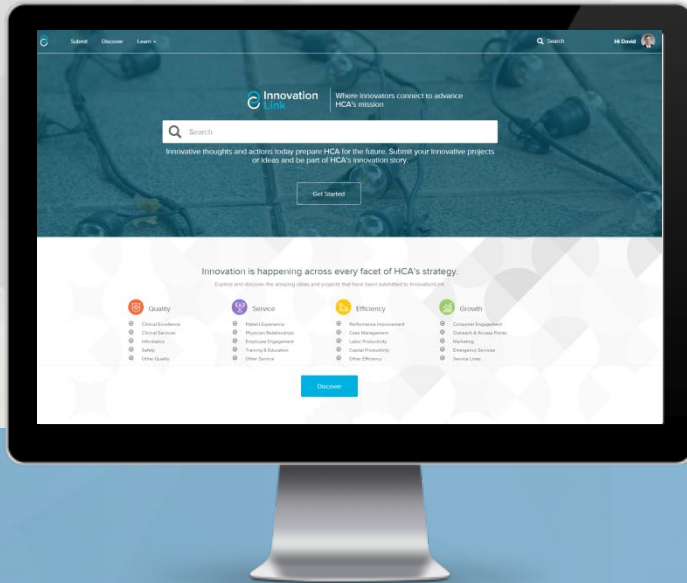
Submit Discover Learn

Search

Hi David

Innovation Link

Where innovators connect to advance HCA's mission

Search

Innovative thoughts and actions today prepare HCA for the future. Submit your innovative projects or ideas and be part of HCA's innovation story.

Get Started

Innovation is happening across every facet of HCA's strategy.

Explore and discover the amazing ideas and projects that have been submitted to InnovationLink.

Quality
Clinical Excellence
Clinical Services
Informatics
Safety
Other Quality

Service
Patient Experience
Physician Relationships
Employee Engagement
Training & Education
Other Service

Efficiency
Performance Improvement
Case Management
Labor Productivity
Capital Productivity
Other Efficiency

Growth
Consumer Engagement
Outreach & Access Points
Marketing
Emergency Services
Service Lines

Discover